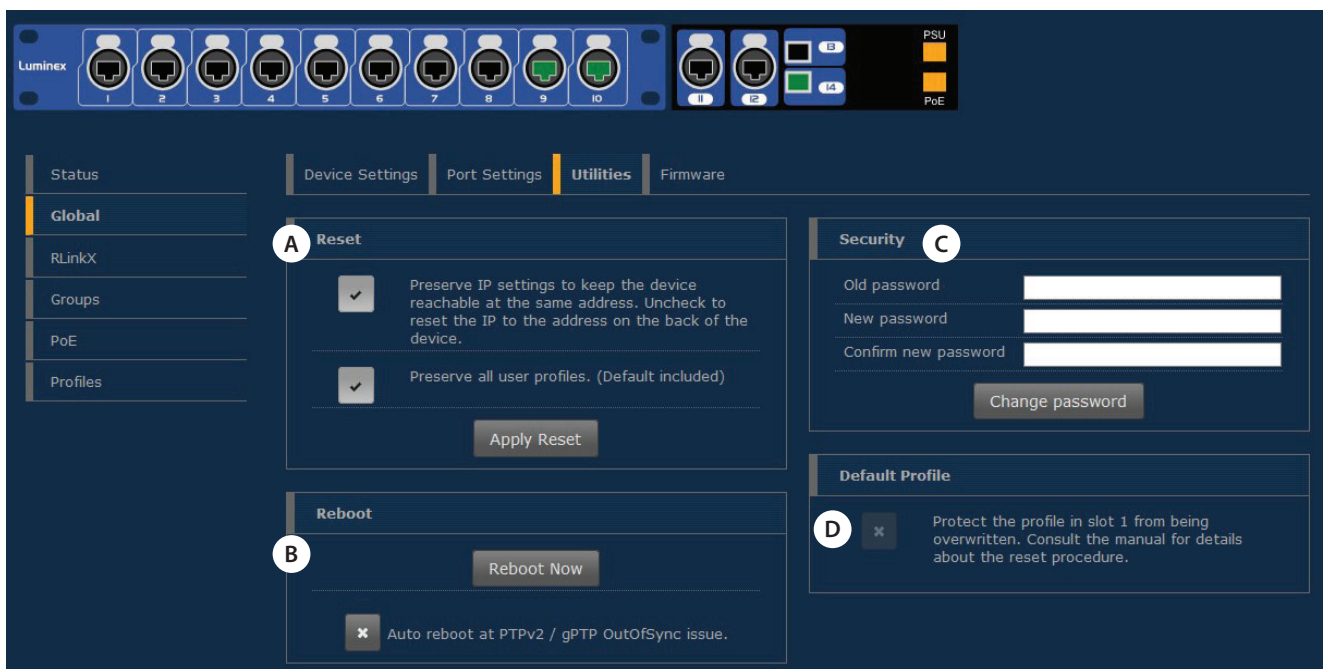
Luminex

1 2 3 4 5 6 7 8 9 10

11 12 13 14

PSU

PoE

Status
Global
RLinkX
Groups
PoE
Profiles

Device Settings Port Settings Utilities Firmware

A Reset

✔ Preserve IP settings to keep the device reachable at the same address. Uncheck to reset the IP to the address on the back of the device.

✔ Preserve all user profiles. (Default included)

Apply Reset

Reboot

B

Reboot Now

✖ Auto reboot at PTPv2 / gPTP OutOfSync issue.

Security C

Old password
New password
Confirm new password

Change password

Default Profile

D ✖ Protect the profile in slot 1 from being overwritten. Consult the manual for details about the reset procedure.